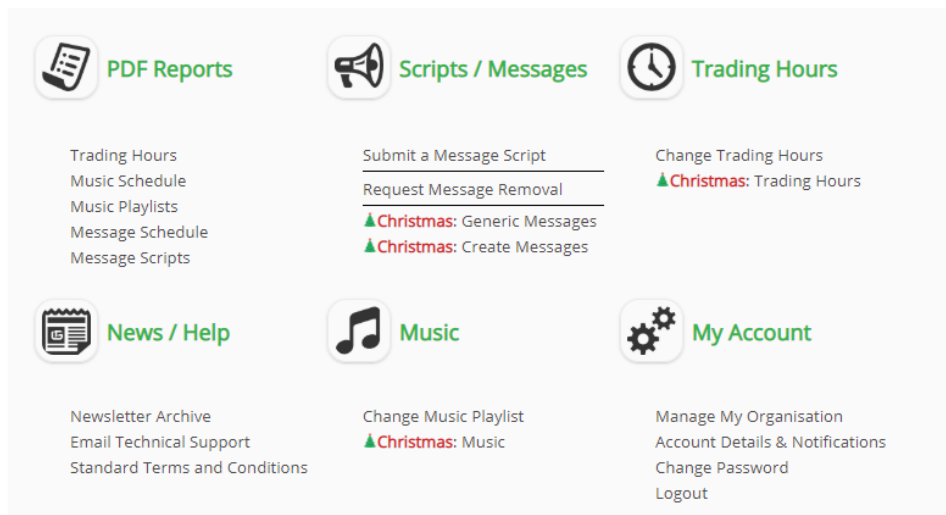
PDF Reports

Trading Hours
Music Schedule
Music Playlists
Message Schedule
Message Scripts

Scripts / Messages

Submit a Message Script
Request Message Removal
Christmas: Generic Messages
Christmas: Create Messages

Trading Hours

Change Trading Hours
Christmas: Trading Hours

News / Help

Newsletter Archive
Email Technical Support
Standard Terms and Conditions

Music

Change Music Playlist
Christmas: Music

My Account

Manage My Organisation
Account Details & Notifications
Change Password
Logout